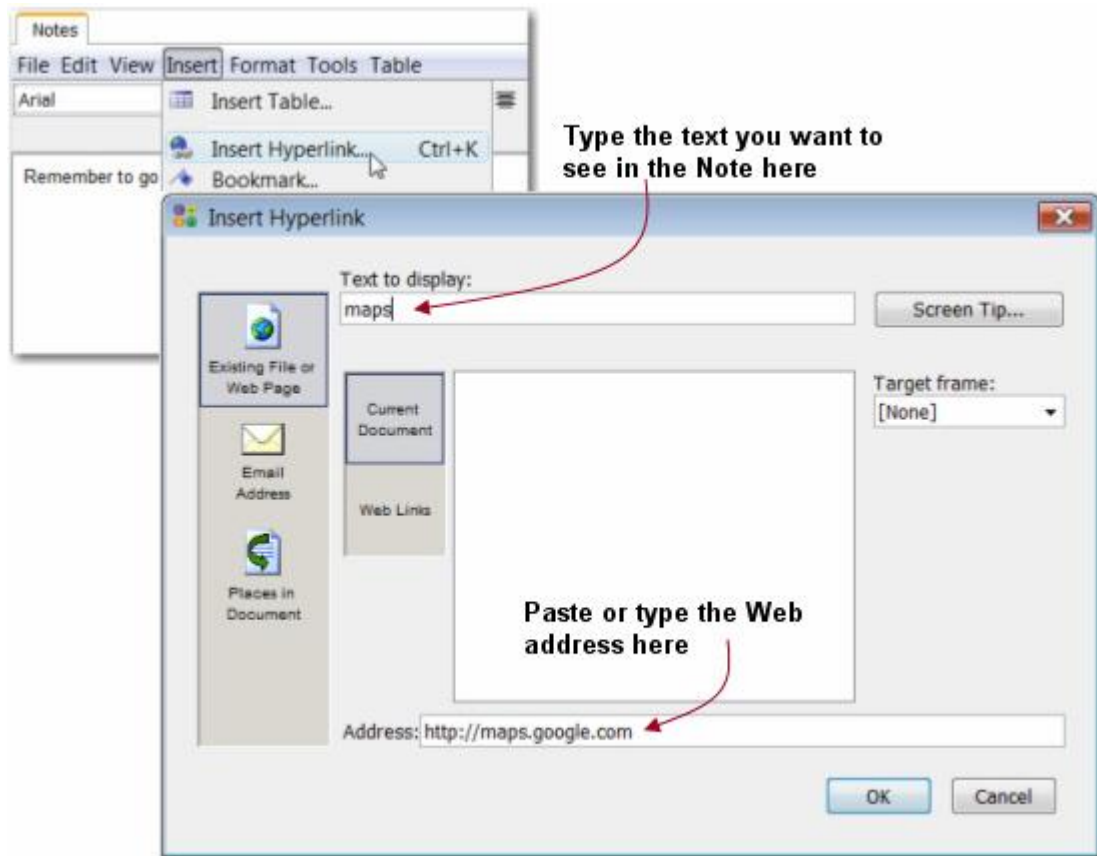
Notes

File Edit View Insert Format Tools Table

Arial

Insert Table...

Insert Hyperlink... Ctrl+K

Bookmark...

Remember to go

Type the text you want to see in the Note here

Insert Hyperlink

Text to display:

maps

Screen Tip...

Existing File or Web Page

Email Address

Places in Document

Current Document

Web Links

Target frame:

[None]

Paste or type the Web address here

Address: http://maps.google.com

OK

Cancel